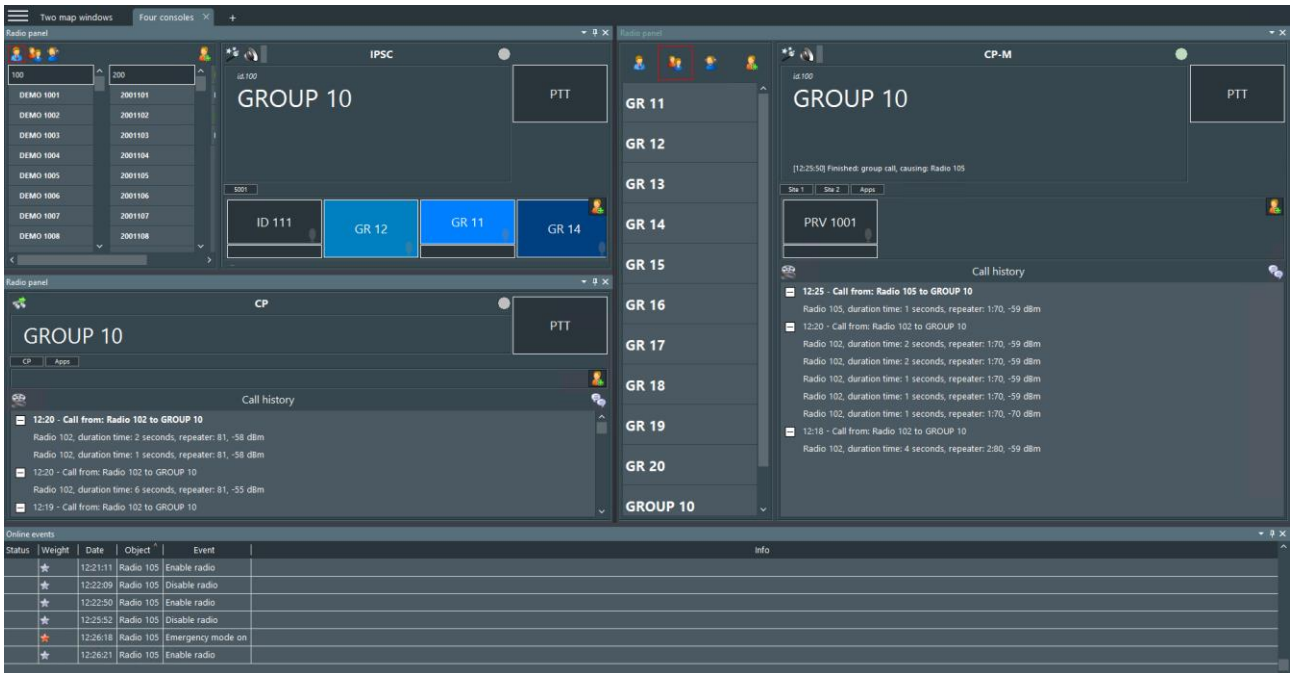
Two map windows | Four consoles | +

Radio panel

100 | 200
DEMO 1001 | 2001101
DEMO 1002 | 2001102
DEMO 1003 | 2001103
DEMO 1004 | 2001104
DEMO 1005 | 2001105
DEMO 1006 | 2001106
DEMO 1007 | 2001107
DEMO 1008 | 2001108

IPSC
id.100
GROUP 10
PTT
5001
ID 111
GR 12
GR 11
GR 14

Radio panel
CP
GROUP 10
PTT
CP | Apps
Call history
12:20 - Call from: Radio 102 to GROUP 10
Radio 102, duration time: 2 seconds, repeater: 81, -58 dBm
Radio 102, duration time: 1 seconds, repeater: 81, -58 dBm
12:20 - Call from: Radio 102 to GROUP 10
Radio 102, duration time: 6 seconds, repeater: 81, -55 dBm
12:19 - Call from: Radio 102 to GROUP 10

Radio panel
GR 11
GR 12
GR 13
GR 14
GR 15
GR 16
GR 17
GR 18
GR 19
GR 20
GROUP 10

CP-M
id.100
GROUP 10
PTT
[12:25:50] Finished: group call, causing: Radio 105
Site 1 | Site 2 | Apps
PRV 1001
Call history
12:25 - Call from: Radio 105 to GROUP 10
Radio 105, duration time: 1 seconds, repeater: 1:70, -59 dBm
12:20 - Call from: Radio 102 to GROUP 10
Radio 102, duration time: 2 seconds, repeater: 1:70, -59 dBm
Radio 102, duration time: 2 seconds, repeater: 1:70, -59 dBm
Radio 102, duration time: 1 seconds, repeater: 1:70, -59 dBm
Radio 102, duration time: 1 seconds, repeater: 1:70, -59 dBm
Radio 102, duration time: 1 seconds, repeater: 1:70, -70 dBm
12:18 - Call from: Radio 102 to GROUP 10
Radio 102, duration time: 4 seconds, repeater: 2:80, -59 dBm

Online events
| Status | Weight | Date | Object | Event | Info |
|---|---|---|---|---|---|
| | ★ | 12:21:11 | Radio 105 | Enable radio | |
| | ★ | 12:22:09 | Radio 105 | Disable radio | |
| | ★ | 12:22:50 | Radio 105 | Enable radio | |
| | ★ | 12:25:52 | Radio 105 | Disable radio | |
| | ★ | 12:26:18 | Radio 105 | Emergency mode on | |
| | ★ | 12:26:21 | Radio 105 | Enable radio | |